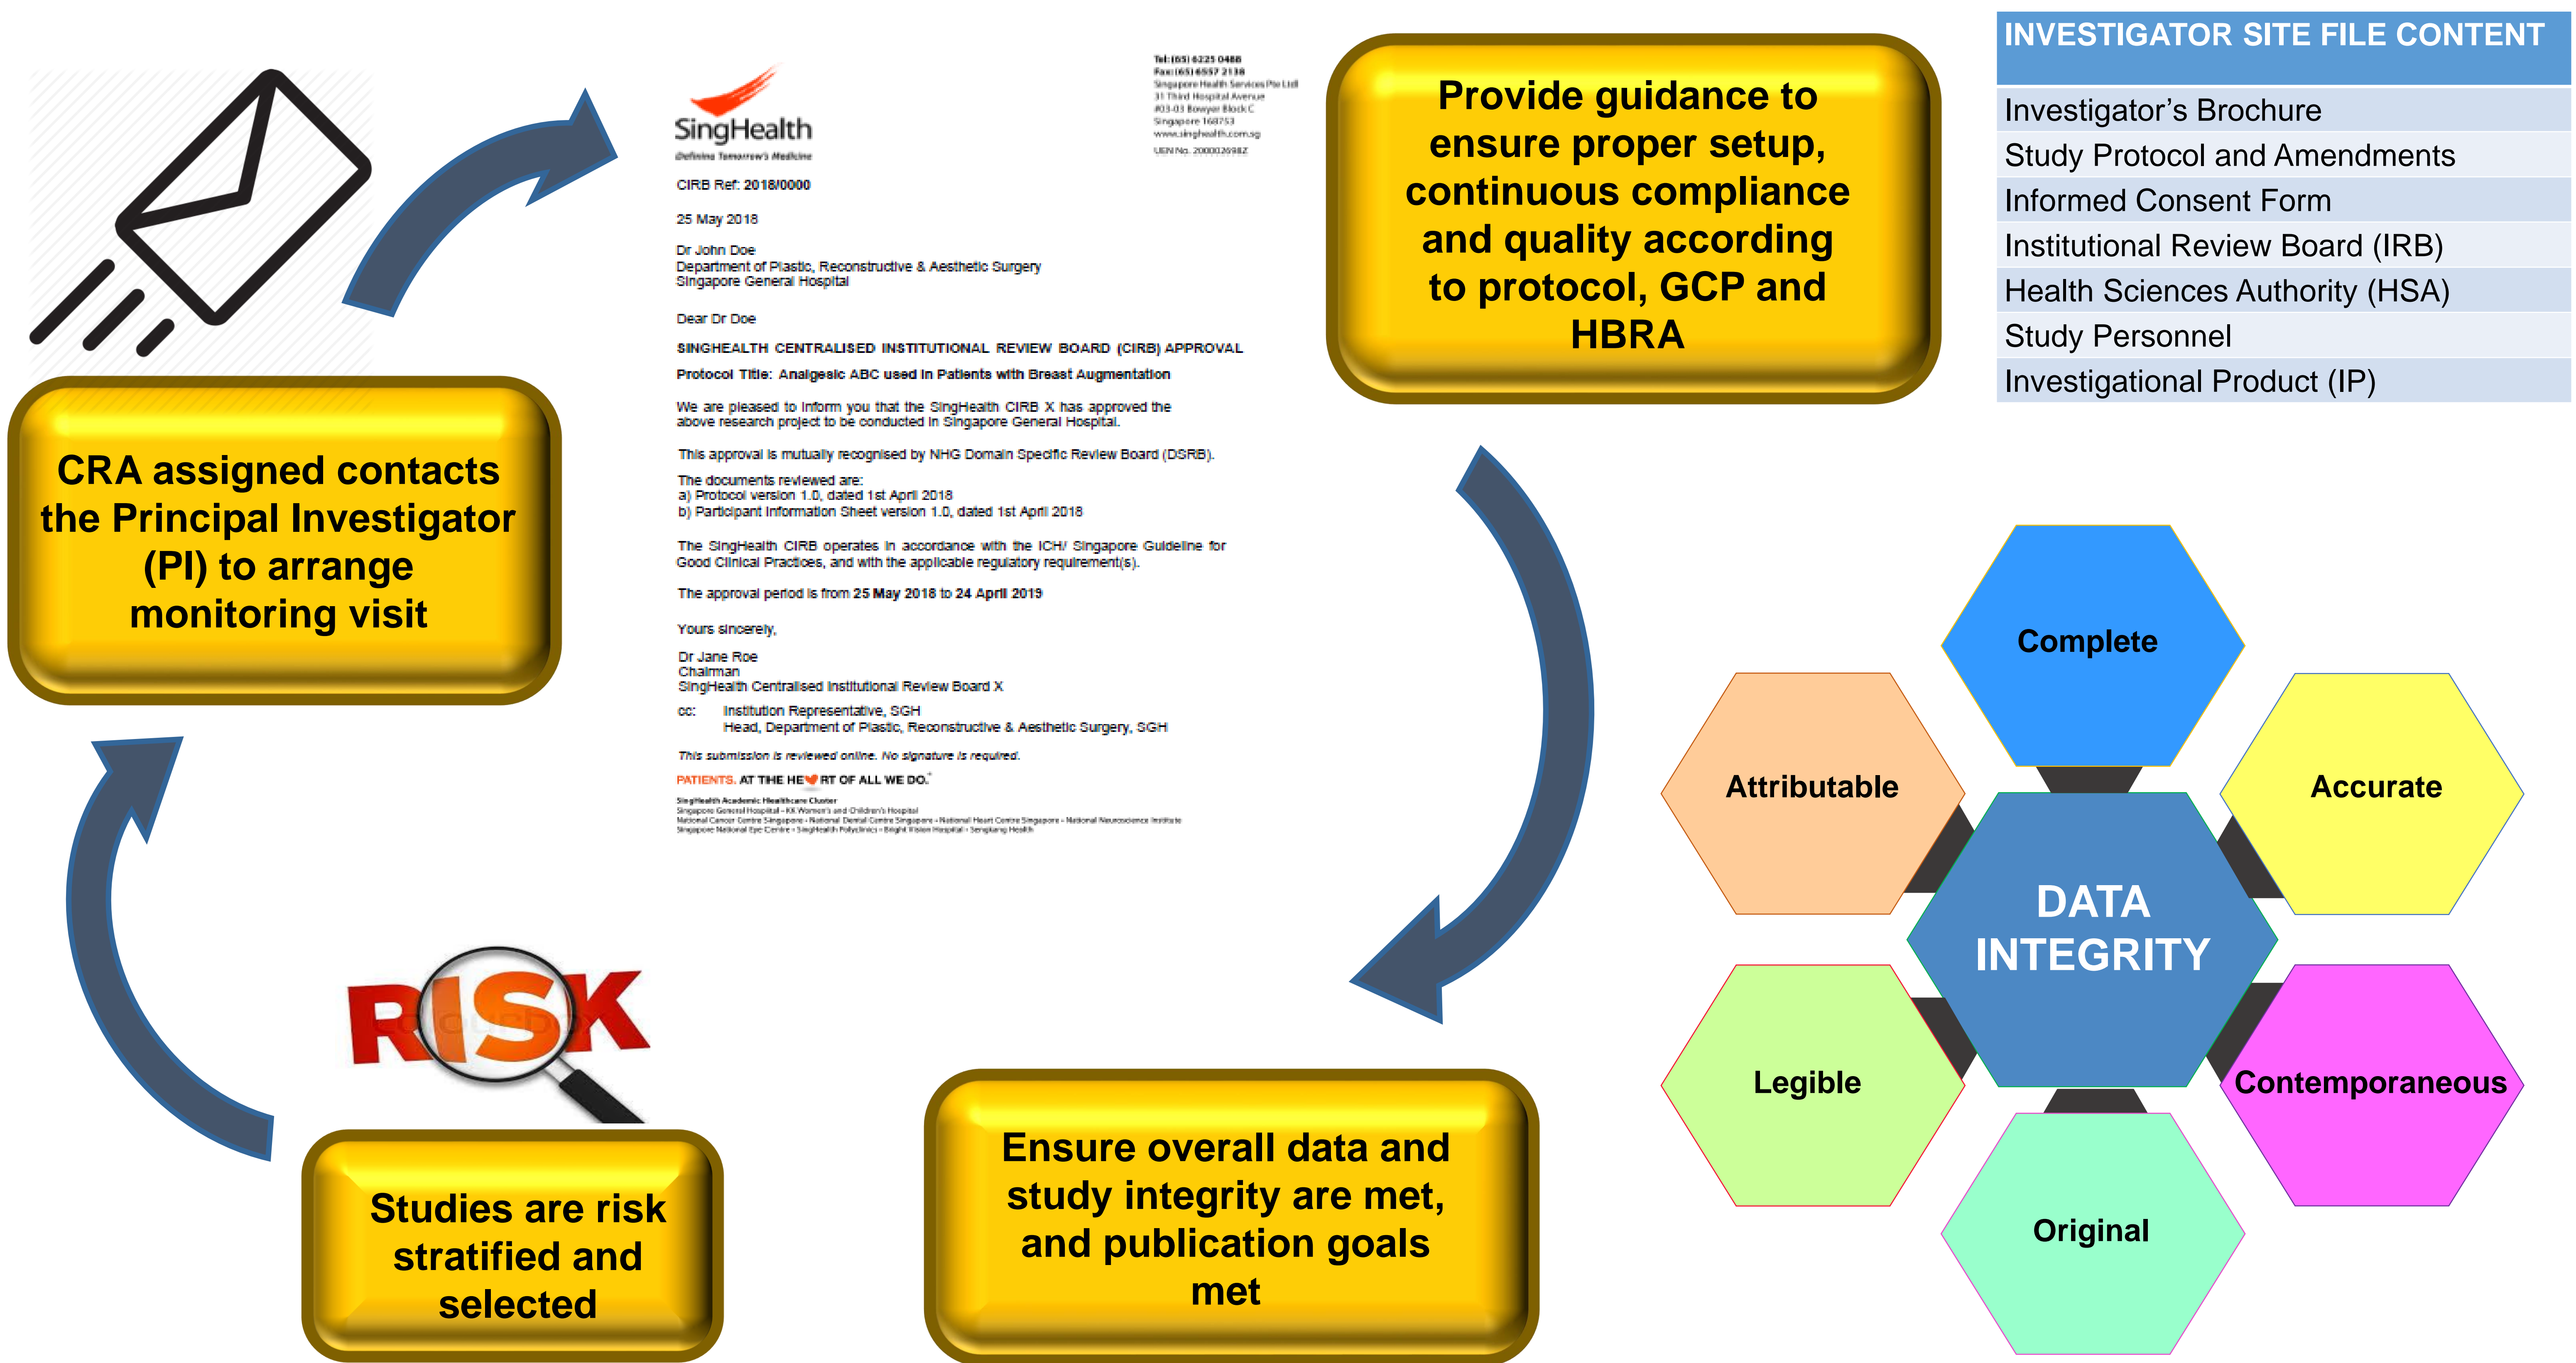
CRA assigned contacts the Principal Investigator (PI) to arrange monitoring visit

SingHealth
Defining Tomorrow's Medicine

Tel: (65) 6225 0488
Fax: (65) 6557 2138
Singapore Health Services Pte Ltd
31 Third Hospital Avenue
#03-03 Bowyer Block C
Singapore 168753
www.singhealth.com.sg
UEN No. 200002698Z

CIRB Ref: 2018/0000

25 May 2018

Dr John Doe
Department of Plastic, Reconstructive & Aesthetic Surgery
Singapore General Hospital

Dear Dr Doe

SINGHEALTH CENTRALISED INSTITUTIONAL REVIEW BOARD (CIRB) APPROVAL

Protocol Title: Analgesic ABC used in Patients with Breast Augmentation

We are pleased to inform you that the SingHealth CIRB X has approved the above research project to be conducted in Singapore General Hospital.

This approval is mutually recognised by NHG Domain Specific Review Board (DSRB).

The documents reviewed are:
a) Protocol version 1.0, dated 1st April 2018
b) Participant Information Sheet version 1.0, dated 1st April 2018

The SingHealth CIRB operates in accordance with the ICH/ Singapore Guideline for Good Clinical Practices, and with the applicable regulatory requirement(s).

The approval period is from 25 May 2018 to 24 April 2019

Yours sincerely,

Dr Jane Roe
Chairman
SingHealth Centralised Institutional Review Board X

cc: Institution Representative, SGH
Head, Department of Plastic, Reconstructive & Aesthetic Surgery, SGH

This submission is reviewed online. No signature is required.

PATIENTS. AT THE HEART OF ALL WE DO.

SingHealth Academic Healthcare Cluster
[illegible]

Provide guidance to ensure proper setup, continuous compliance and quality according to protocol, GCP and HBRA

INVESTIGATOR SITE FILE CONTENT

| Investigator's Brochure |
|---|
| Study Protocol and Amendments |
| Informed Consent Form |
| Institutional Review Board (IRB) |
| Health Sciences Authority (HSA) |
| Study Personnel |
| Investigational Product (IP) |

Complete
Attributable
Accurate
DATA INTEGRITY
Legible
Contemporaneous
Original

RISK

Studies are risk stratified and selected

Ensure overall data and study integrity are met, and publication goals met